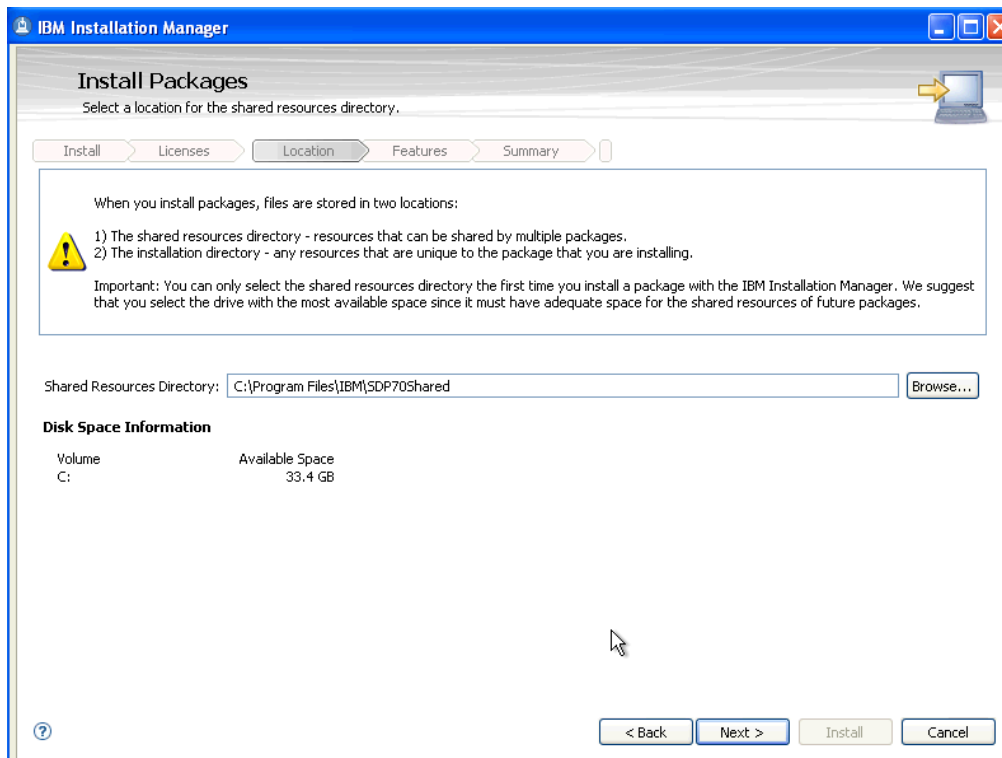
IBM Installation Manager

Install Packages
Select a location for the shared resources directory.

Install | Licenses | Location | Features | Summary

When you install packages, files are stored in two locations:

1) The shared resources directory - resources that can be shared by multiple packages.
2) The installation directory - any resources that are unique to the package that you are installing.

Important: You can only select the shared resources directory the first time you install a package with the IBM Installation Manager. We suggest that you select the drive with the most available space since it must have adequate space for the shared resources of future packages.

Shared Resources Directory: C:\Program Files\IBM\SDP70Shared Browse...

Disk Space Information

| Volume | Available Space |
|---|---|
| C: | 33.4 GB |

< Back Next > Install Cancel